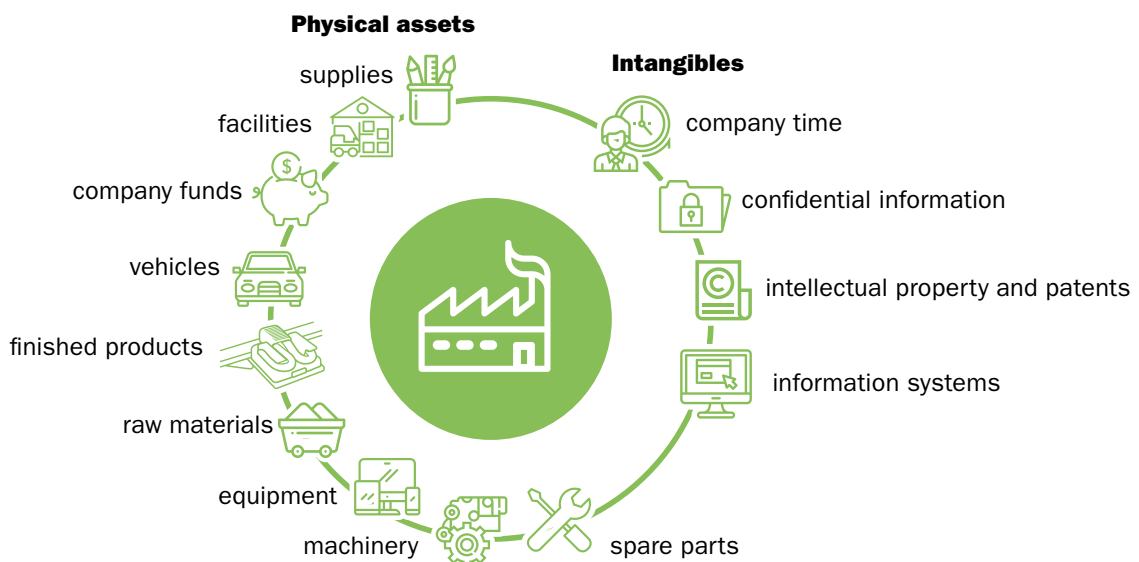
Physical assets

supplies

facilities

company funds

vehicles

finished products

raw materials

equipment

machinery

Intangibles

company time

confidential information

intellectual property and patents

information systems

spare parts